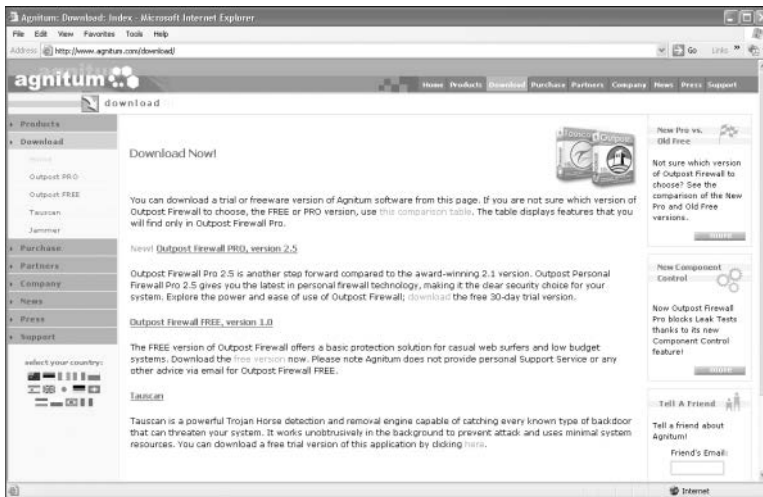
Agnitum: Download: Index - Microsoft Internet Explorer

File Edit View Favorites Tools Help

Address http://www.agnitum.com/download/

Go Links

agnitum

Home Products Download Purchase Partners Company News Press Support

download

Products
Download
Home
Outpost PRO
Outpost FREE
Tauscan
Jammer
Purchase
Partners
Company
News
Press
Support

select your country:

Download Now!

You can download a trial or freeware version of Agnitum software from this page. If you are not sure which version of Outpost Firewall to choose, the FREE or PRO version, use this comparison table. The table displays features that you will find only in Outpost Firewall Pro.

New! Outpost Firewall PRO, version 2.5

Outpost Firewall Pro 2.5 is another step forward compared to the award-winning 2.1 version. Outpost Personal Firewall Pro 2.5 gives you the latest in personal firewall technology, making it the clear security choice for your system. Explore the power and ease of use of Outpost Firewall; download the free 30-day trial version.

Outpost Firewall FREE, version 1.0

The FREE version of Outpost Firewall offers a basic protection solution for casual web surfers and low budget systems. Download the free version now. Please note Agnitum does not provide personal Support Service or any other advice via email for Outpost Firewall FREE.

Tauscan

Tauscan is a powerful Trojan Horse detection and removal engine capable of catching every known type of backdoor that can threaten your system. It works unobtrusively in the background to prevent attack and uses minimal system resources. You can download a free trial version of this application by clicking here.

New Pro vs. Old Free

Not sure which version of Outpost Firewall to choose? See the comparison of the New Pro and Old Free versions.

more

New Component Control

Now Outpost Firewall Pro blocks Leak Tests thanks to its new Component Control feature!

more

Tell A Friend

Tell a friend about Agnitum!

Friend's Email:

Internet